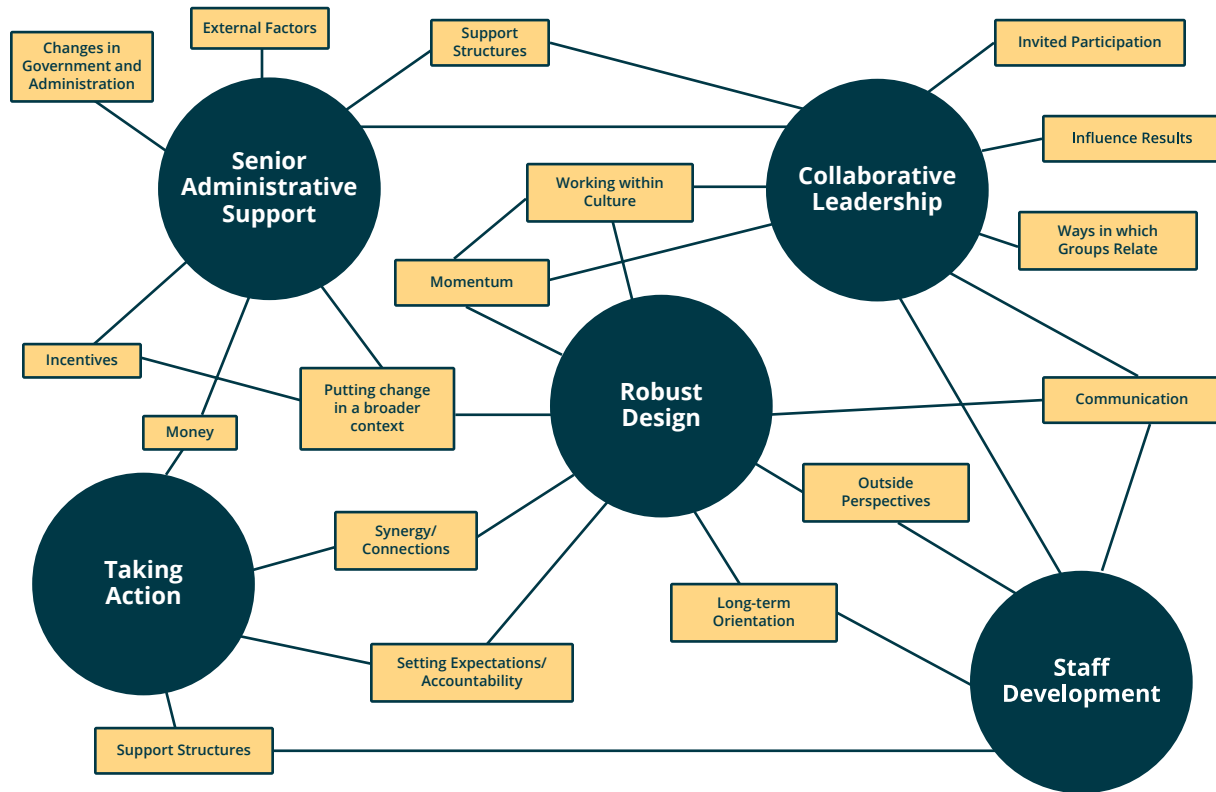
Changes in Government and Administration

External Factors

Support Structures

Invited Participation

Senior Administrative Support

Collaborative Leadership

Influence Results

Working within Culture

Ways in which Groups Relate

Momentum

Incentives

Putting change in a broader context

Robust Design

Communication

Money

Outside Perspectives

Taking Action

Synergy/ Connections

Long-term Orientation

Setting Expectations/ Accountability

Staff Development

Support Structures